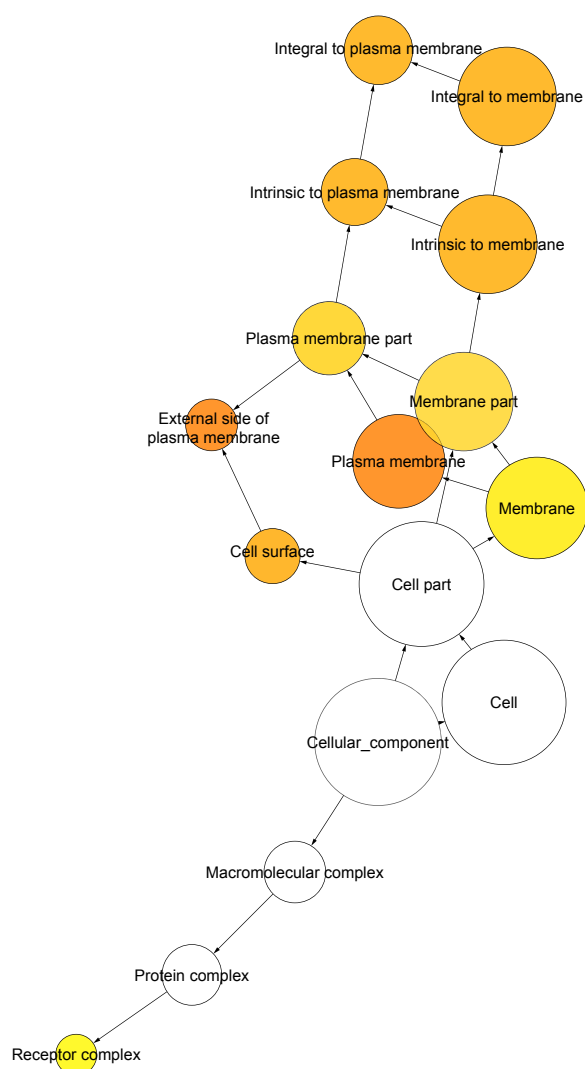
Integral to plasma membrane

Integral to membrane

Intrinsic to plasma membrane

Intrinsic to membrane

Plasma membrane part

Membrane part

External side of plasma membrane

Plasma membrane

Membrane

Cell surface

Cell part

Cell

Cellular_component

Macromolecular complex

Protein complex

Receptor complex